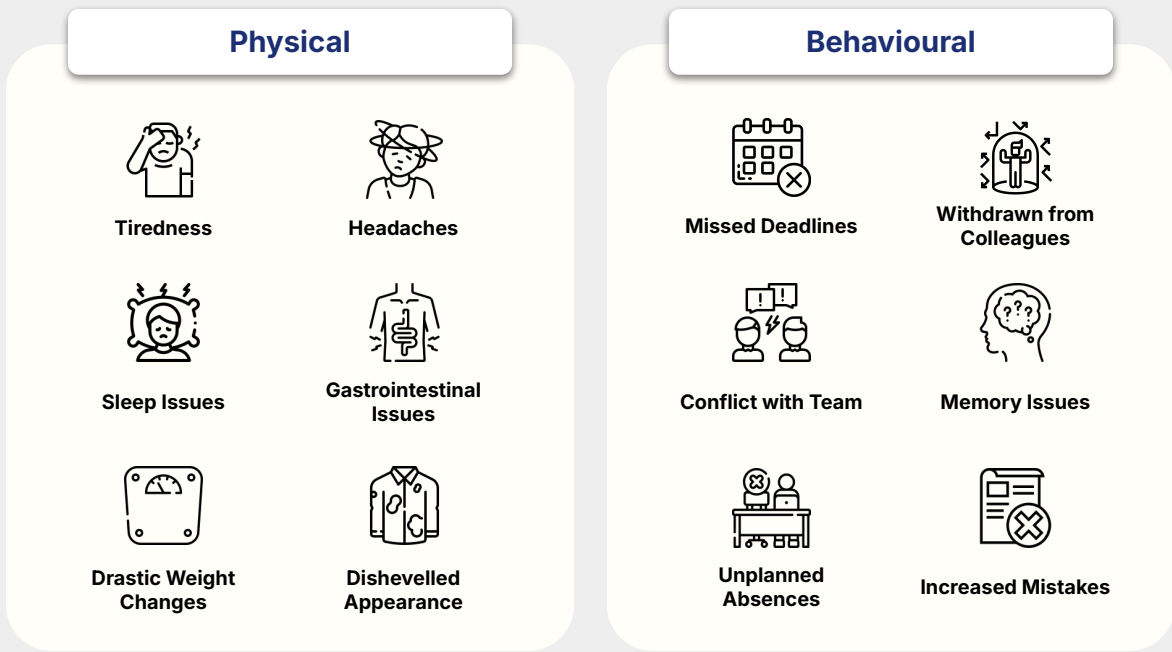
Physical

Tiredness

Headaches

Sleep Issues

Gastrointestinal Issues

Drastic Weight Changes

Dishevelled Appearance

Behavioural

Missed Deadlines

Withdrawn from Colleagues

Conflict with Team

Memory Issues

Unplanned Absences

Increased Mistakes